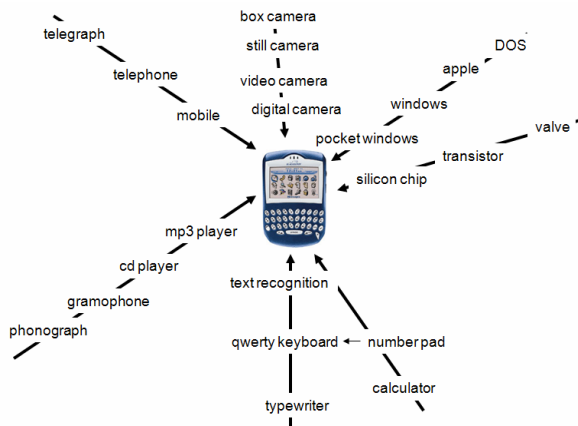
box camera
still camera
video camera
digital camera

telegraph
telephone
mobile

DOS
apple
windows
pocket windows

valve
transistor
silicon chip

mp3 player
cd player
gramophone
phonograph

text recognition
qwerty keyboard
number pad
calculator
typewriter